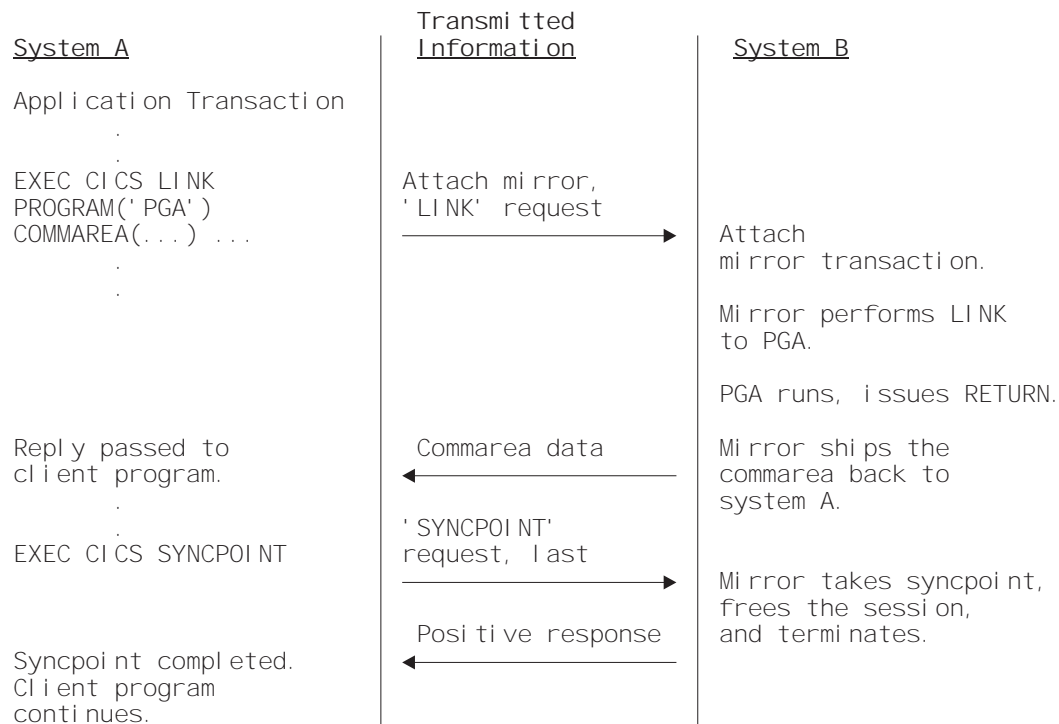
System A

Application Transaction
.
.
EXEC CICS LINK PROGRAM('PGA') COMMAREA(...) ...
.
.

Reply passed to client program.
.
.
EXEC CICS SYNCPOINT

Syncpoint completed. Client program continues.

Transmitted Information

Attach mirror, 'LINK' request

Commarea data

'SYNCPOINT' request, last

Positive response

System B

Attach mirror transaction.

Mirror performs LINK to PGA.

PGA runs, issues RETURN.

Mirror ships the commarea back to system A.

Mirror takes syncpoint, frees the session, and terminates.